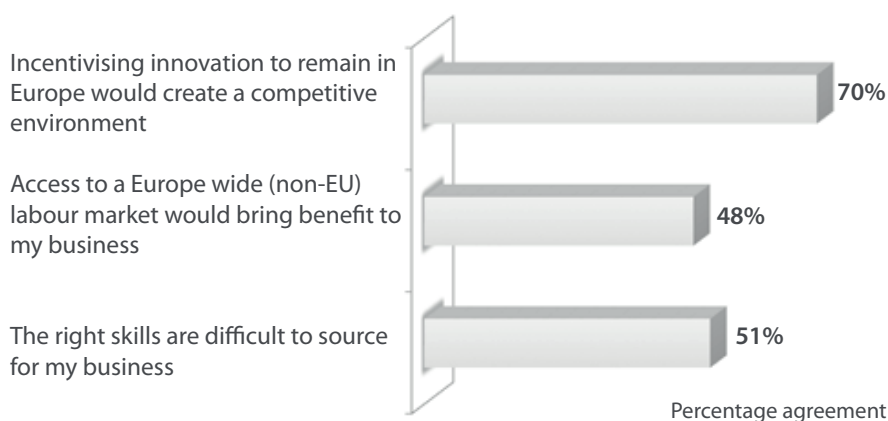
Incentivising innovation to remain in Europe would create a competitive environment

70%

Access to a Europe wide (non-EU) labour market would bring benefit to my business

48%

The right skills are difficult to source for my business

51%

Percentage agreement